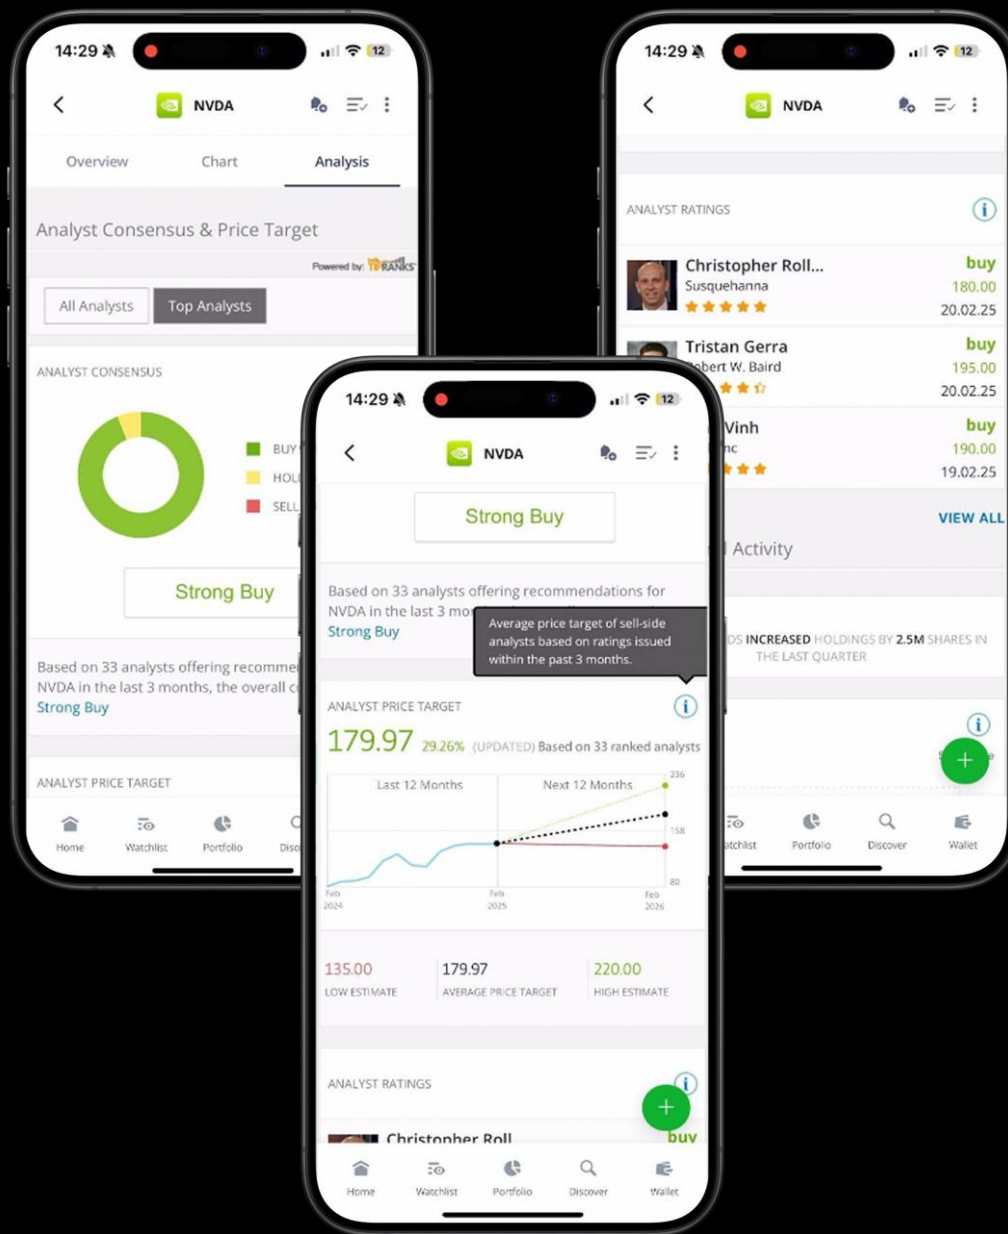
14:29 12

NVDA

Overview Chart Analysis

Analyst Consensus & Price Target

Powered by: TIPRANKS

All Analysts Top Analysts

ANALYST CONSENSUS

BUY
HOL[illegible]
SELL

Strong Buy

Based on 33 analysts offering recomme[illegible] NVDA in the last 3 months, the overall c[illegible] Strong Buy

ANALYST PRICE TARGET

Home Watchlist Portfolio Disc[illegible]

14:29 12

NVDA

ANALYST RATINGS

Christopher Roll...
Susquehanna
buy
180.00
20.02.25

Tristan Gerra
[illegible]obert W. Baird
buy
195.00
20.02.25

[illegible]Vinh
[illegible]nc
buy
190.00
19.02.25

VIEW ALL

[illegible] Activity

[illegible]DS INCREASED HOLDINGS BY 2.5M SHARES IN THE LAST QUARTER

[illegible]atchlist Portfolio Discover Wallet

14:29 12

NVDA

Strong Buy

Based on 33 analysts offering recommendations for NVDA in the last 3 mo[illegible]
Strong Buy

Average price target of sell-side analysts based on ratings issued within the past 3 months.

ANALYST PRICE TARGET

179.97 29.26% (UPDATED) Based on 33 ranked analysts

Last 12 Months Next 12 Months
236
158
80
Feb 2024 Feb 2025 Feb 2026

135.00 LOW ESTIMATE
179.97 AVERAGE PRICE TARGET
220.00 HIGH ESTIMATE

ANALYST RATINGS

Christopher Roll
buy

Home Watchlist Portfolio Discover Wallet